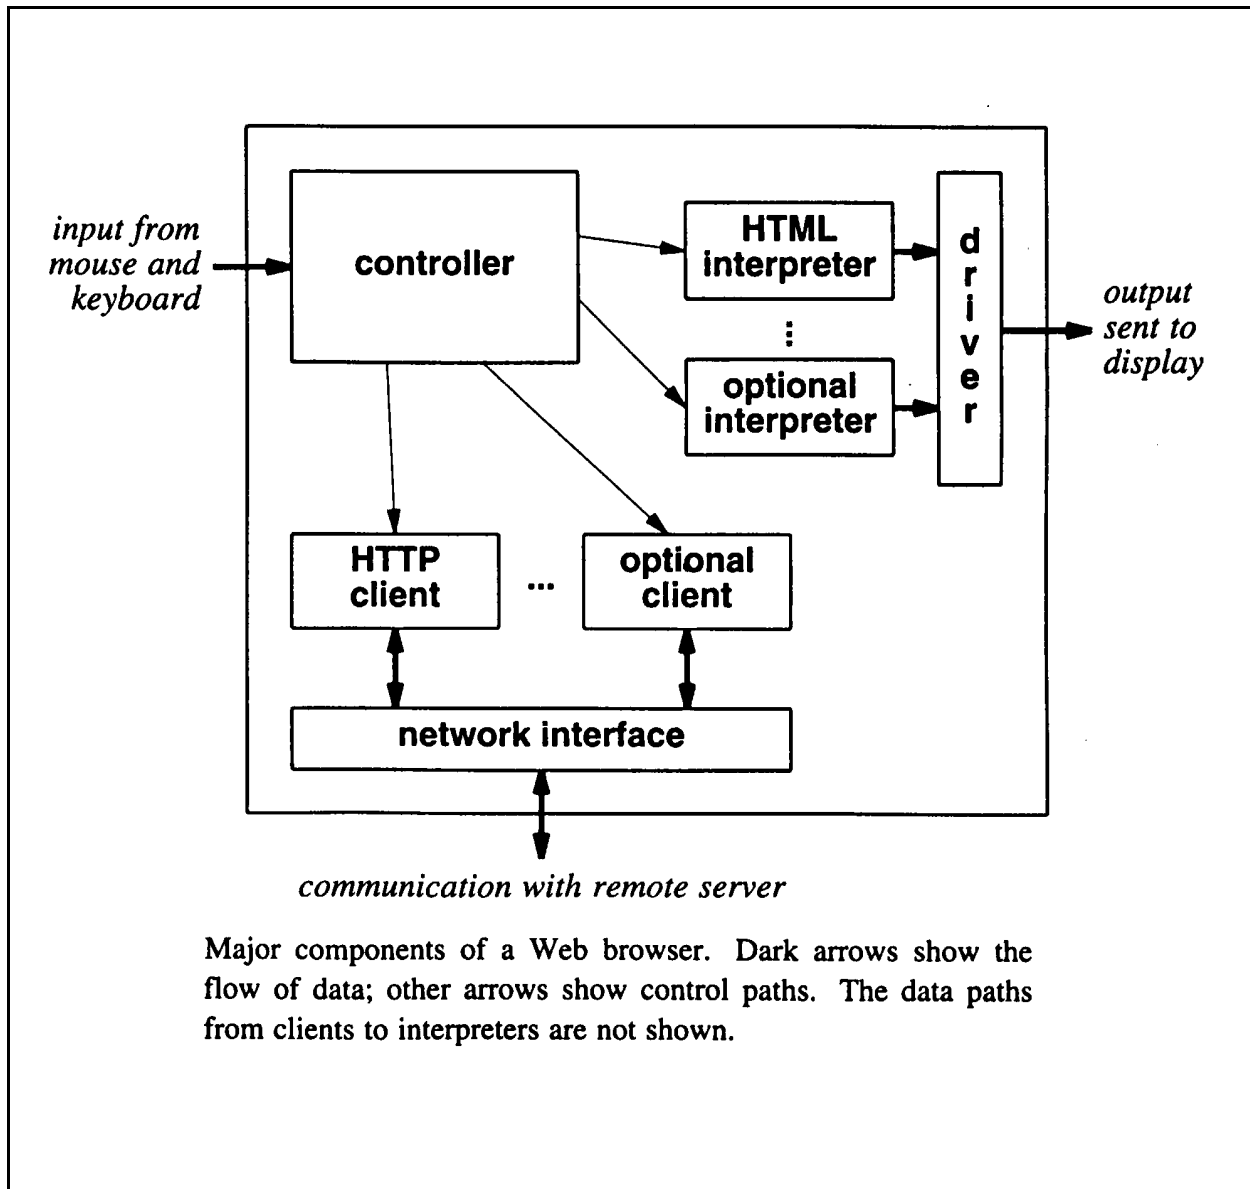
input from mouse and keyboard

controller

HTML interpreter

⋮

optional interpreter

driver

output sent to display

HTTP client

...

optional client

network interface

communication with remote server

Major components of a Web browser. Dark arrows show the flow of data; other arrows show control paths. The data paths from clients to interpreters are not shown.